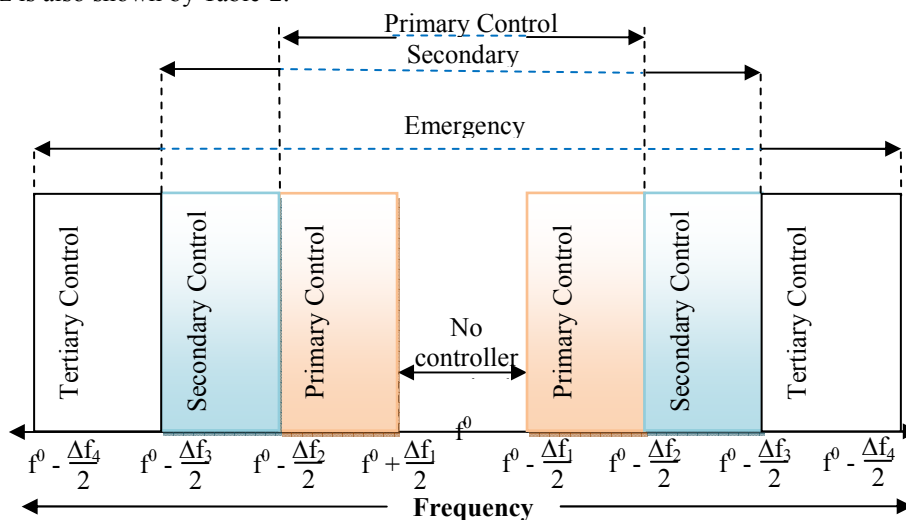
2 is also shown by Table 2.

Primary Control
Secondary
Emergency

Tertiary Control
Secondary Control
Primary Control
No controller
Primary Control
Secondary Control
Tertiary Control

$f^0$

$f^0 - \frac{\Delta f_4}{2}$ $f^0 - \frac{\Delta f_3}{2}$ $f^0 - \frac{\Delta f_2}{2}$ $f^0 + \frac{\Delta f_1}{2}$ $f^0 - \frac{\Delta f_1}{2}$ $f^0 - \frac{\Delta f_2}{2}$ $f^0 - \frac{\Delta f_3}{2}$ $f^0 - \frac{\Delta f_4}{2}$

Frequency